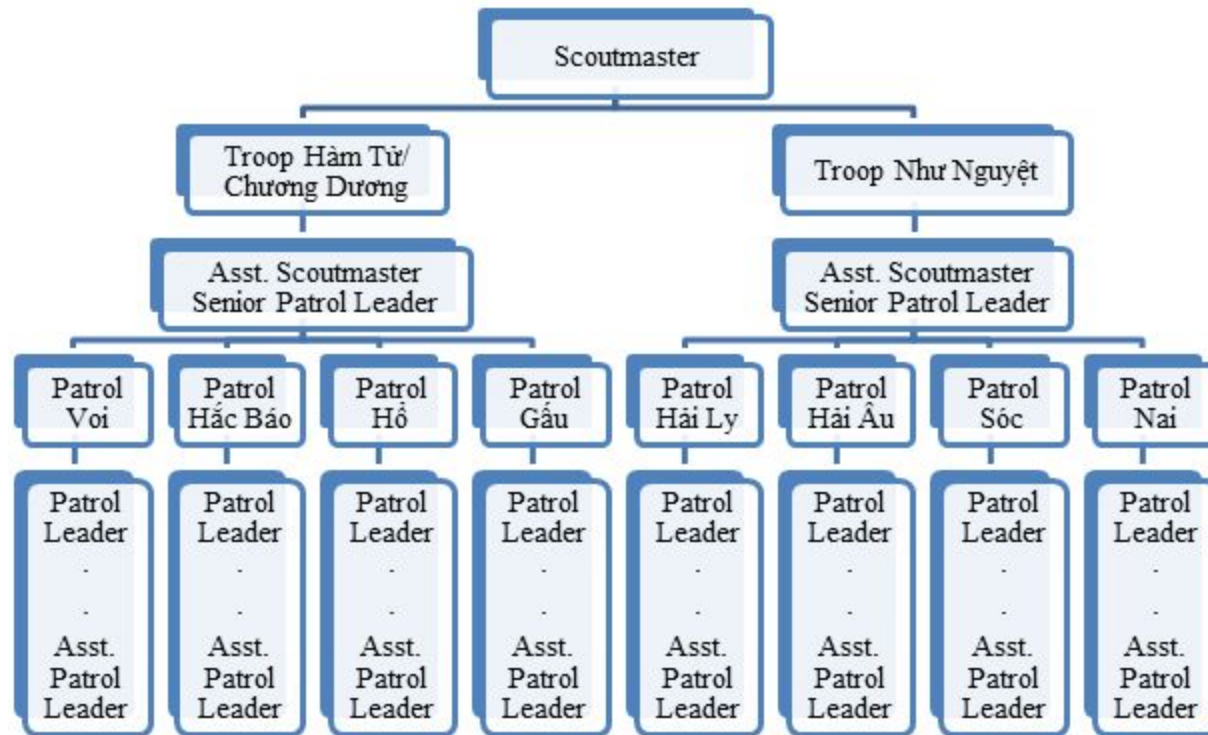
Scoutmaster

Troop Hàm Tử/ Chương Dương

Troop Như Nguyệt

Asst. Scoutmaster
Senior Patrol Leader

Asst. Scoutmaster
Senior Patrol Leader

Patrol Voi

Patrol Hắc Báo

Patrol Hổ

Patrol Gấu

Patrol Hải Ly

Patrol Hải Âu

Patrol Sóc

Patrol Nai

Patrol Leader
.
.
Asst. Patrol Leader

Patrol Leader
.
.
Asst. Patrol Leader

Patrol Leader
.
.
Asst. Patrol Leader

Patrol Leader
.
.
Asst. Patrol Leader

Patrol Leader
.
.
Asst. Patrol Leader

Patrol Leader
.
.
Asst. Patrol Leader

Patrol Leader
.
.
Asst. Patrol Leader

Patrol Leader
.
.
Asst. Patrol Leader